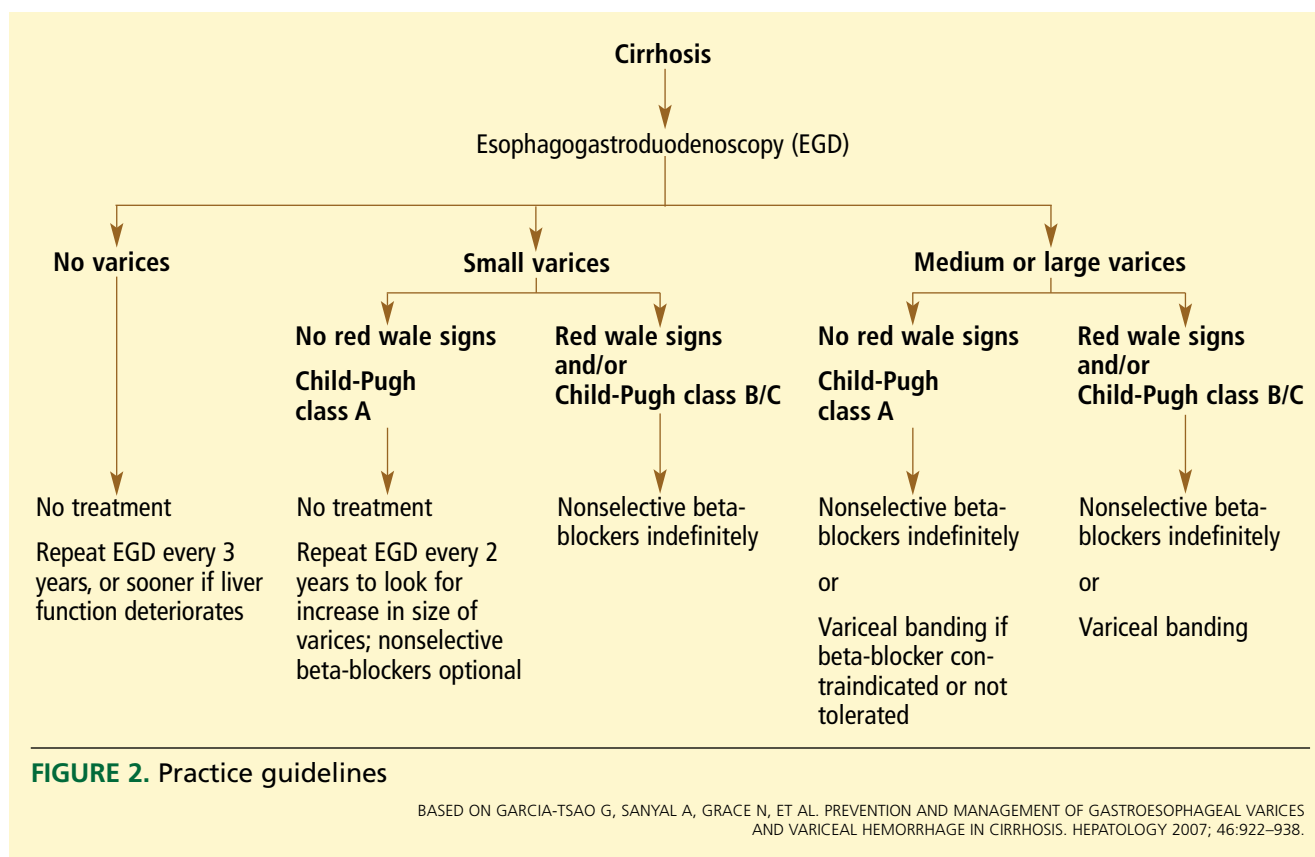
Cirrhosis

Esophagogastroduodenoscopy (EGD)

No varices

Small varices

Medium or large varices

No red wale signs

Child-Pugh class A

Red wale signs and/or Child-Pugh class B/C

No red wale signs

Child-Pugh class A

Red wale signs and/or Child-Pugh class B/C

No treatment

Repeat EGD every 3 years, or sooner if liver function deteriorates

No treatment

Repeat EGD every 2 years to look for increase in size of varices; nonselective beta-blockers optional

Nonselective beta-blockers indefinitely

Nonselective beta-blockers indefinitely

or

Variceal banding if beta-blocker contraindicated or not tolerated

Nonselective beta-blockers indefinitely

or

Variceal banding

FIGURE 2. Practice guidelines

BASED ON GARCIA-TSAO G, SANYAL A, GRACE N, ET AL. PREVENTION AND MANAGEMENT OF GASTROESOPHAGEAL VARICES AND VARICEAL HEMORRHAGE IN CIRRHOSIS. HEPATOLOGY 2007; 46:922–938.